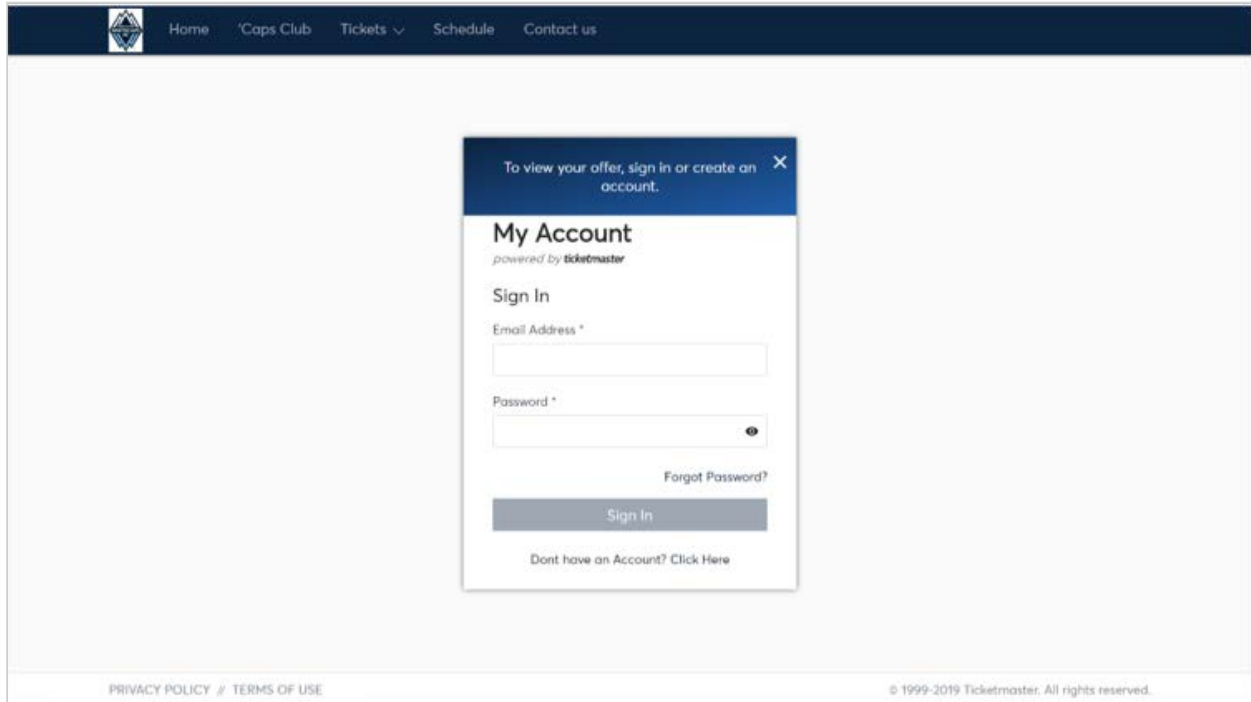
Home 'Caps Club Tickets Schedule Contact us

To view your offer, sign in or create an account.

×

My Account

powered by ticketmaster

Sign In

Email Address *

Password *

Forgot Password?

Sign In

Dont have an Account? Click Here

PRIVACY POLICY // TERMS OF USE

© 1999-2019 Ticketmaster. All rights reserved.